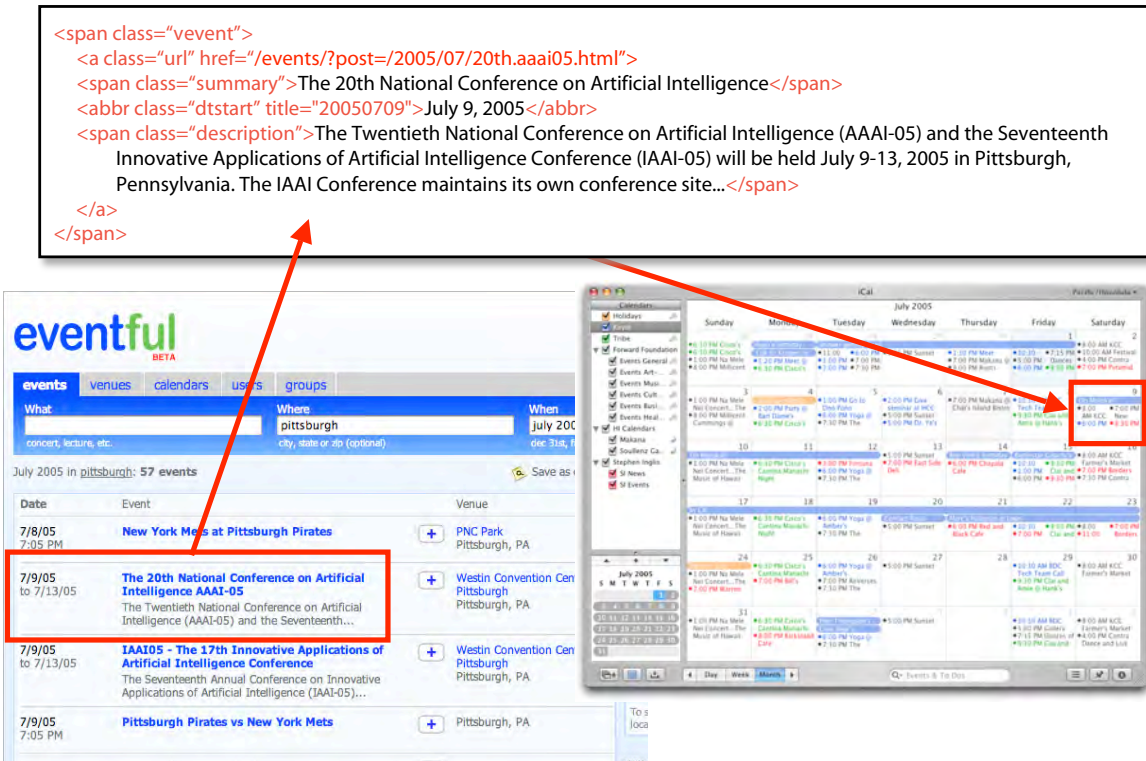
<span class="vevent">
<a class="url" href="/events/?post=/2005/07/20th.aaai05.html">
<span class="summary">The 20th National Conference on Artificial Intelligence</span>
<abbr class="dtstart" title="20050709">July 9, 2005</abbr>
<span class="description">The Twentieth National Conference on Artificial Intelligence (AAAI-05) and the Seventeenth Innovative Applications of Artificial Intelligence Conference (IAAI-05) will be held July 9-13, 2005 in Pittsburgh, Pennsylvania. The IAAI Conference maintains its own conference site...</span>
</a>
</span>

eventful BETA

events venues calendars users groups

What
concert, lecture, etc.

Where
pittsburgh
city, state or zip (optional)

When
july 200
dec 31st, f

July 2005 in pittsburgh: 57 events

Save as

| Date | Event | | Venue |
|---|---|---|---|
| 7/8/05 7:05 PM | New York Mets at Pittsburgh Pirates | + | PNC Park Pittsburgh, PA |
| 7/9/05 to 7/13/05 | The 20th National Conference on Artificial Intelligence AAAI-05 The Twentieth National Conference on Artificial Intelligence (AAAI-05) and the Seventeenth... | + | Westin Convention Cen Pittsburgh Pittsburgh, PA |
| 7/9/05 to 7/13/05 | IAAI05 - The 17th Innovative Applications of Artificial Intelligence Conference The Seventeenth Annual Conference on Innovative Applications of Artificial Intelligence (IAAI-05)... | + | Westin Convention Cen Pittsburgh Pittsburgh, PA |
| 7/9/05 7:05 PM | Pittsburgh Pirates vs New York Mets | + | Pittsburgh, PA |

To s loca

iCal

July 2005

Calendars
Holidays
Tribe
Forward Foundation
Events General
Events Art...
Events Musi...
Events Cult...
Events Busi...
Events Heal...
HI Calendars
Makana
Stephen Ingles
SI News
SI Events

July 2005
S M T W T F S

Sunday Monday Tuesday Wednesday Thursday Friday Saturday

Day Week Month

Events & To Dos